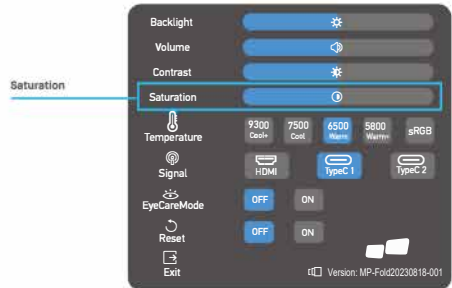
Saturation

Backlight

Volume

Contrast

Saturation

Temperature

9300 Cool+

7500 Cool

6500 Warm

5800 Warm+

sRGB

Signal

HDMI

TypeC 1

TypeC 2

EyeCareMode

OFF

ON

Reset

OFF

ON

Exit

Version: MP-Fold20230818-001